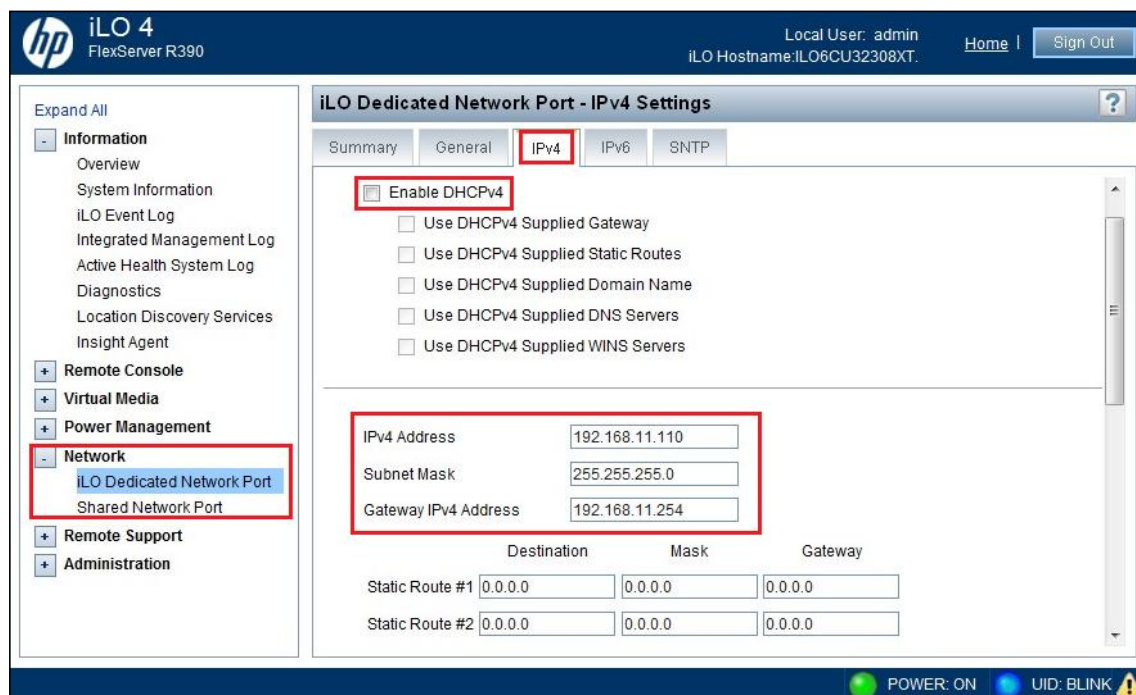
hp
iLO 4
FlexServer R390

Local User: admin
iLO Hostname:ILO6CU32308XT.

Home | Sign Out

Expand All
- Information
Overview
System Information
iLO Event Log
Integrated Management Log
Active Health System Log
Diagnostics
Location Discovery Services
Insight Agent
+ Remote Console
+ Virtual Media
+ Power Management
- Network
iLO Dedicated Network Port
Shared Network Port
+ Remote Support
+ Administration

iLO Dedicated Network Port - IPv4 Settings
?

Summary | General | IPv4 | IPv6 | SNTP

Enable DHCPv4
Use DHCPv4 Supplied Gateway
Use DHCPv4 Supplied Static Routes
Use DHCPv4 Supplied Domain Name
Use DHCPv4 Supplied DNS Servers
Use DHCPv4 Supplied WINS Servers

IPv4 Address 192.168.11.110
Subnet Mask 255.255.255.0
Gateway IPv4 Address 192.168.11.254

| | Destination | Mask | Gateway |
|---|---|---|---|
| Static Route #1 | 0.0.0.0 | 0.0.0.0 | 0.0.0.0 |
| Static Route #2 | 0.0.0.0 | 0.0.0.0 | 0.0.0.0 |

POWER: ON UID: BLINK